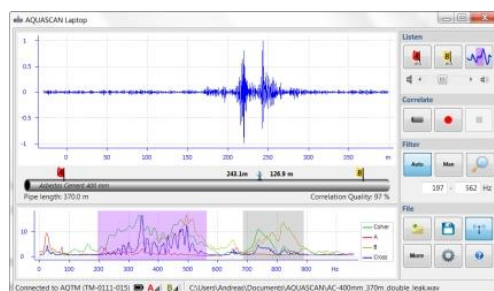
AQUASCAN Laptop

Listen

Correlate

Filter

Auto

Man

197 - 562 Hz

File

More

1

0.5

0

-0.5

-1

0 50 100 150 200 250 300 350 m

A

243.1m

126.9 m

B

Asbestos Cement 400 mm

Pipe length: 370.0 m

Correlation Quality: 97 %

10

5

0

0 100 200 300 400 500 600 700 800 900 Hz

Coher

A

B

Cross

Connected to AQTM (TM-0111-015)

A

B

C:\Users\Andreas\Documents\AQUASCAN\AC-400mm_370m_double_leak.wav